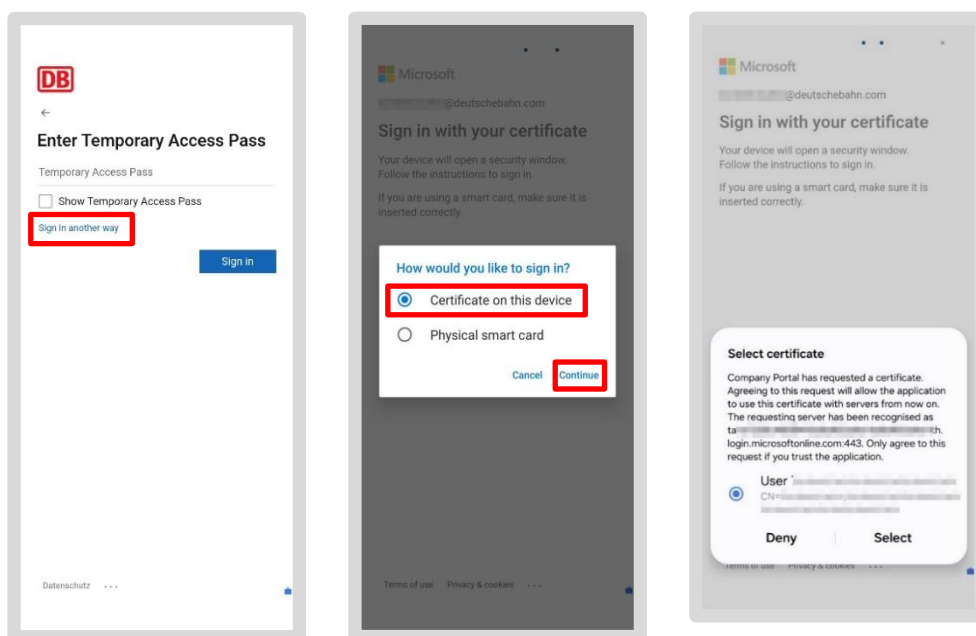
DB

←

Enter Temporary Access Pass

Temporary Access Pass

Show Temporary Access Pass

Sign in another way

Sign in

Datenschutz ···

Microsoft

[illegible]@deutschebahn.com

Sign in with your certificate

Your device will open a security window. Follow the instructions to sign in.

If you are using a smart card, make sure it is inserted correctly.

How would you like to sign in?

Certificate on this device

Physical smart card

Cancel Continue

Terms of use Privacy & cookies ···

Microsoft

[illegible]@deutschebahn.com

Sign in with your certificate

Your device will open a security window. Follow the instructions to sign in.

If you are using a smart card, make sure it is inserted correctly.

Select certificate

Company Portal has requested a certificate. Agreeing to this request will allow the application to use this certificate with servers from now on. The requesting server has been recognised as ta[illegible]h. login.microsoftonline.com:443. Only agree to this request if you trust the application.

User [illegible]
CN=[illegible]

Deny Select

Terms of use Privacy & cookies ···